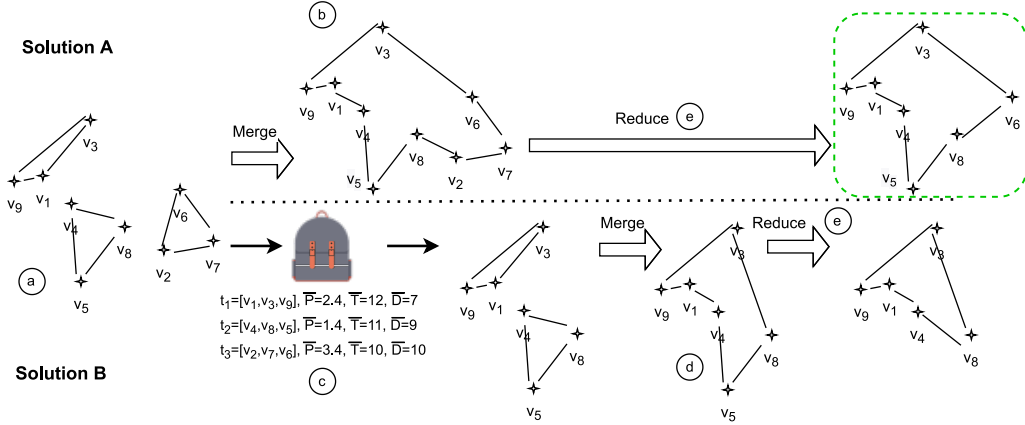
Solution A

b

$v_3$

$v_9$ $v_1$

$v_4$

$v_6$

$v_8$

$v_5$ $v_2$ $v_7$

Merge

Reduce e

$v_3$

$v_9$ $v_1$

$v_4$

$v_6$

$v_8$

$v_5$

$v_3$

$v_9$ $v_1$

$v_4$

$v_8$

$v_6$

$v_2$ $v_7$

a

$v_5$

$t_1=[v_1,v_3,v_9]$, $\overline{P}=2.4$, $\overline{T}=12$, $\overline{D}=7$

$t_2=[v_4,v_8,v_5]$, $\overline{P}=1.4$, $\overline{T}=11$, $\overline{D}=9$

$t_3=[v_2,v_7,v_6]$, $\overline{P}=3.4$, $\overline{T}=10$, $\overline{D}=10$

c

$v_3$

$v_9$ $v_1$

$v_4$

$v_8$

$v_5$

Merge

$v_3$

$v_9$ $v_1$

$v_4$

$v_8$

d

$v_5$

Reduce e

$v_3$

$v_9$ $v_1$

$v_4$

$v_8$

Solution B